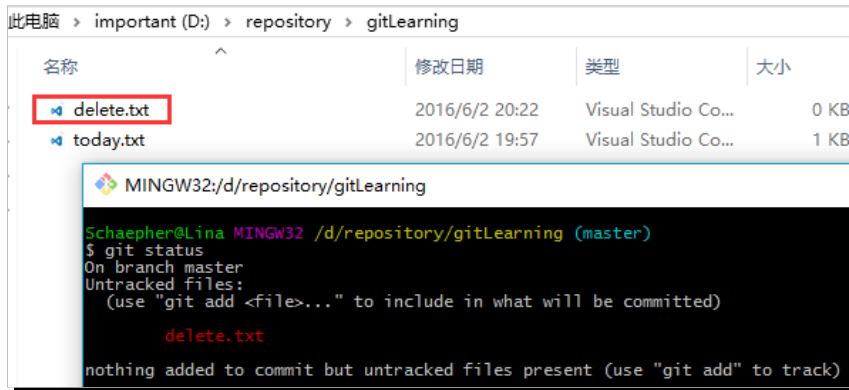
此电脑 > important (D:) > repository > gitLearning

| 名称 | 修改日期 | 类型 | 大小 |
|---|---|---|---|
| delete.txt | 2016/6/2 20:22 | Visual Studio Co... | 0 KB |
| today.txt | 2016/6/2 19:57 | Visual Studio Co... | 1 KB |

MINGW32:/d/repository/gitLearning

Schaepher@Lina MINGW32 /d/repository/gitLearning (master)
$ git status
On branch master
Untracked files:
  (use "git add <file>..." to include in what will be committed)

        delete.txt

nothing added to commit but untracked files present (use "git add" to track)